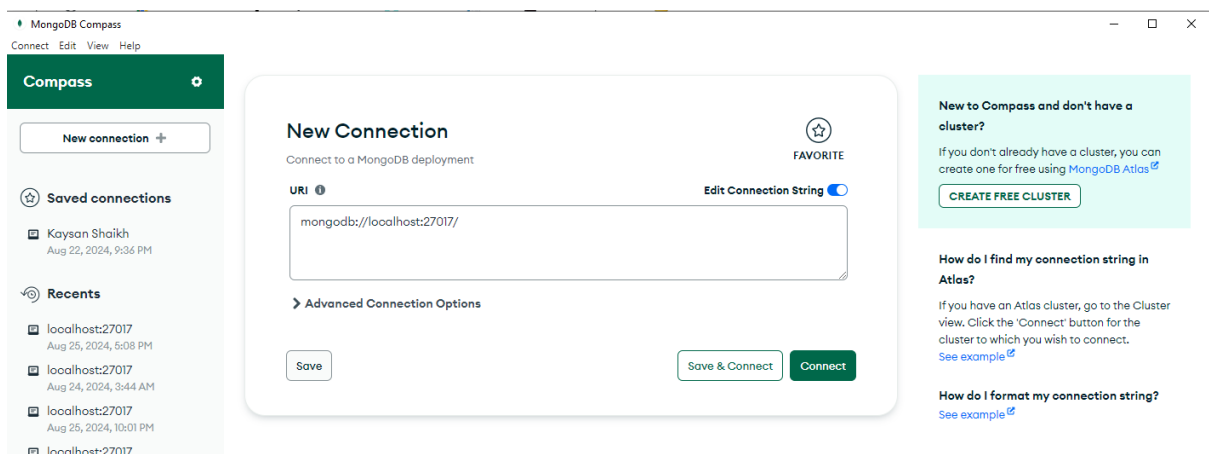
MongoDB Compass

Connect Edit View Help

Compass

New connection +

Saved connections

Kaysan Shaikh
Aug 22, 2024, 9:36 PM

Recents

localhost:27017
Aug 25, 2024, 5:08 PM

localhost:27017
Aug 24, 2024, 3:44 AM

localhost:27017
Aug 25, 2024, 10:01 PM

localhost:27017

New Connection

Connect to a MongoDB deployment

FAVORITE

URI

Edit Connection String

mongodb://localhost:27017/

Advanced Connection Options

Save

Save & Connect

Connect

New to Compass and don't have a cluster?

If you don't already have a cluster, you can create one for free using MongoDB Atlas

CREATE FREE CLUSTER

How do I find my connection string in Atlas?

If you have an Atlas cluster, go to the Cluster view. Click the 'Connect' button for the cluster to which you wish to connect.

See example

How do I format my connection string?

See example